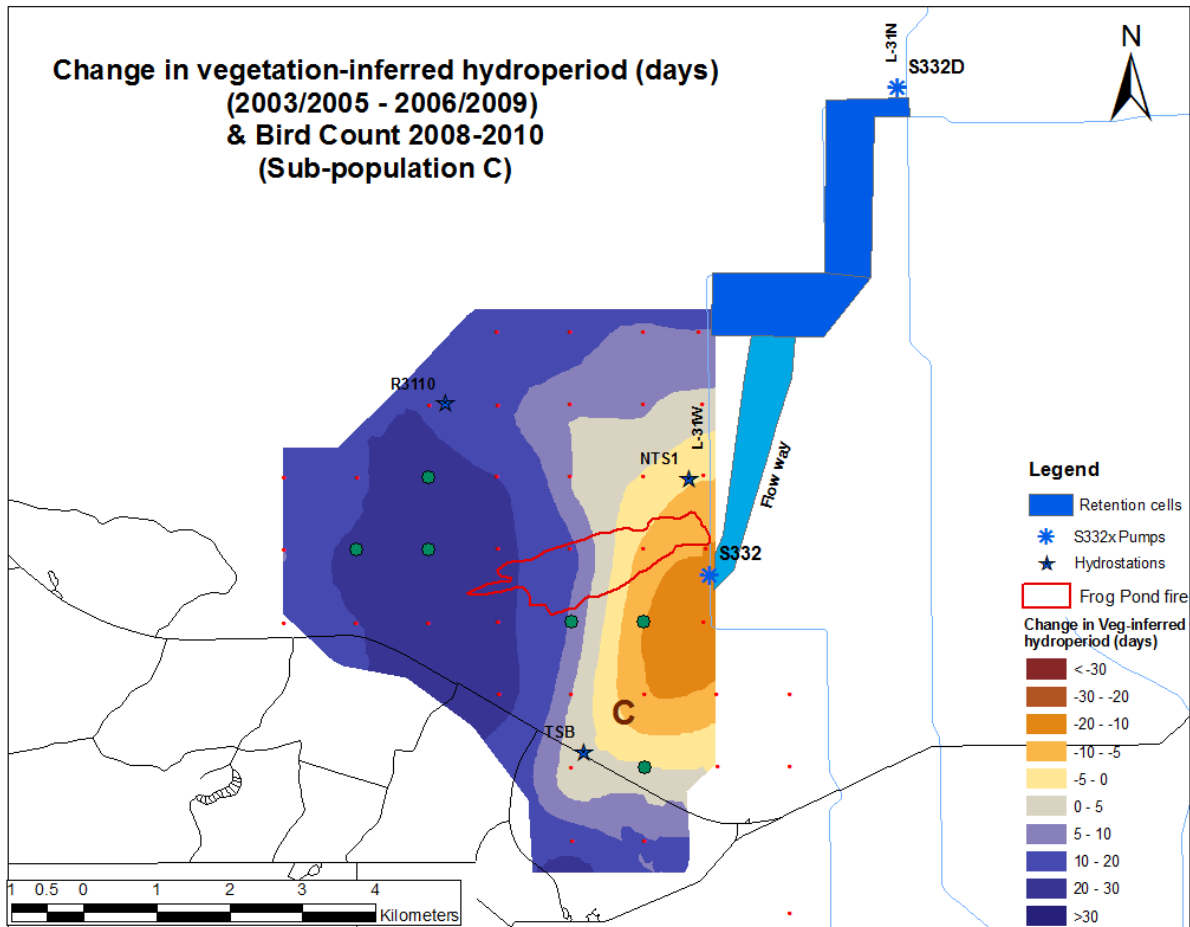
Change in vegetation-inferred hydroperiod (days)
(2003/2005 - 2006/2009)
& Bird Count 2008-2010
(Sub-population C)

L-31N
S332D

N

R3110

L-31W

NTS1

Flow way

S332

C

TSB

Legend

Retention cells

S332x Pumps

Hydrostations

Frog Pond fire

Change in Veg-inferred hydroperiod (days)

< -30

-30 - -20

-20 - -10

-10 - -5

-5 - 0

0 - 5

5 - 10

10 - 20

20 - 30

>30

1 0.5 0 1 2 3 4
Kilometers